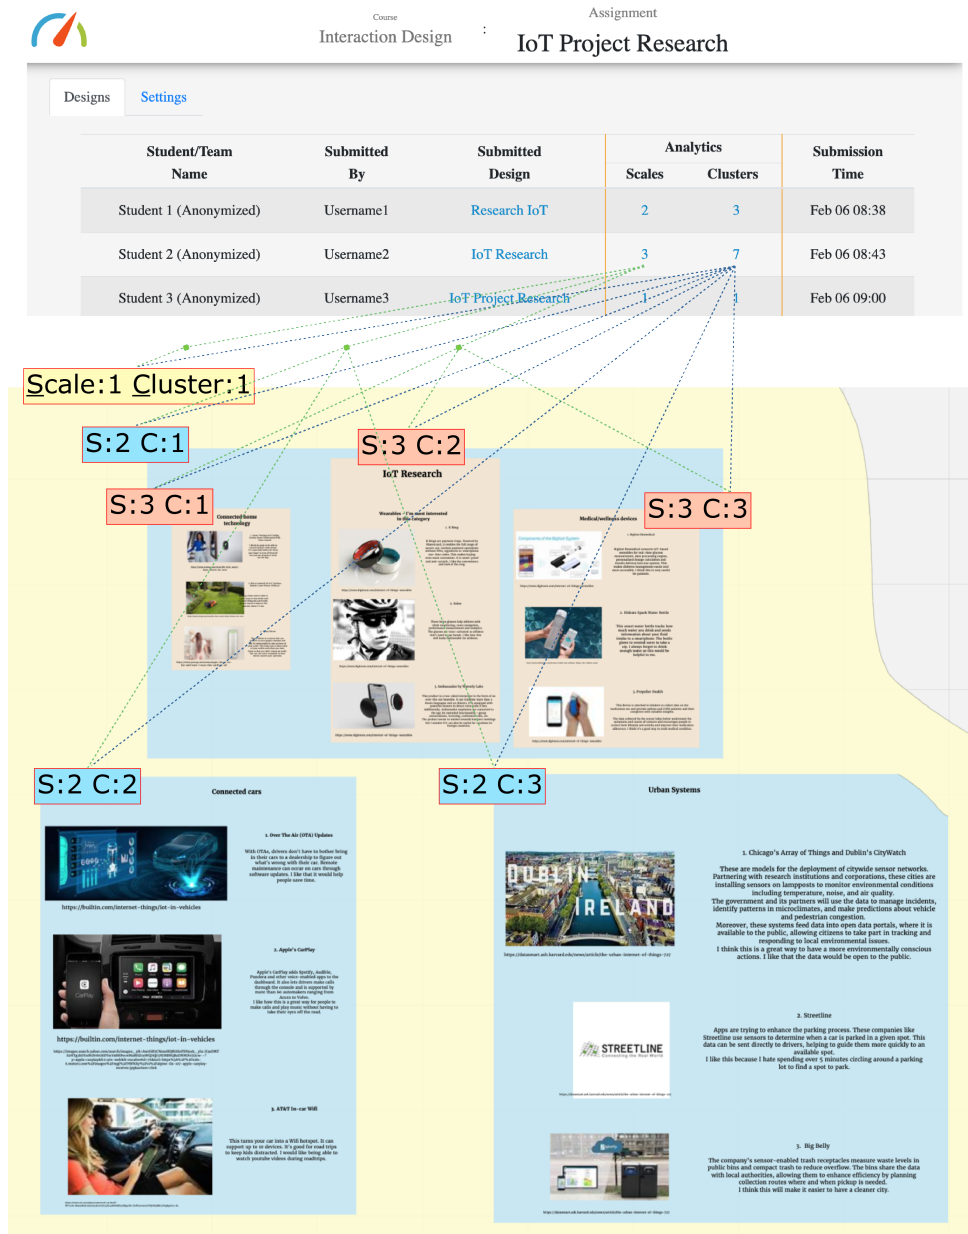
Course
Interaction Design
:
Assignment
IoT Project Research

Designs
Settings

| Student/Team Name | Submitted By | Submitted Design | Analytics Scales | Analytics Clusters | Submission Time |
|---|---|---|---|---|---|
| Student 1 (Anonymized) | Username1 | Research IoT | 2 | 3 | Feb 06 08:38 |
| Student 2 (Anonymized) | Username2 | IoT Research | 3 | 7 | Feb 06 08:43 |
| Student 3 (Anonymized) | Username3 | IoT Project Research | 1 | 1 | Feb 06 09:00 |

Scale:1 Cluster:1
S:2 C:1
S:3 C:2
S:3 C:1
S:3 C:3
IoT Research
Connected home technology
Wearables
Medical/wellness devices
S:2 C:2
S:2 C:3
Connected cars
1. Over The Air (OTA) Updates
With OTAs, drivers don't have to bother bring in their cars to a dealership to figure out what's wrong with their car. Remote maintenance can occur on cars through software updates. I like that it would help people save time.
https://builtin.com/internet-things/iot-in-vehicles
2. Apple's CarPlay
https://builtin.com/internet-things/iot-in-vehicles
3. AT&T In-car Wifi
This turns your car into a Wifi hotspot. It can support up to 10 devices. It's good for road trips to keep kids distracted. I would like being able to watch youtube videos during roadtrips.
Urban Systems
DUBLIN IRELAND
1. Chicago's Array of Things and Dublin's CityWatch
These are models for the deployment of citywide sensor networks. Partnering with research institutions and corporations, these cities are installing sensors on lampposts to monitor environmental conditions including temperature, noise, and air quality.
The government and its partners will use the data to manage incidents, identify patterns in microclimates, and make predictions about vehicle and pedestrian congestion.
Moreover, these systems feed data into open data portals, where it is available to the public, allowing citizens to take part in tracking and responding to local environmental issues.
I think this is a great way to have a more environmentally conscious actions. I like that the data would be open to the public.
2. Streetline
STREETLINE
Apps are trying to enhance the parking process. These companies like Streetline use sensors to determine when a car is parked in a given spot. This data can be sent directly to drivers, helping to guide them more quickly to an available spot.
I like this because I hate spending over 5 minutes circling around a parking lot to find a spot to park.
3. Big Belly
The company's sensor-enabled trash receptacles measure waste levels in public bins and compact trash to reduce overflow. The bins share the data with local authorities, allowing them to enhance efficiency by planning collection routes where and when pickup is needed.
I think this will make it easier to have a cleaner city.